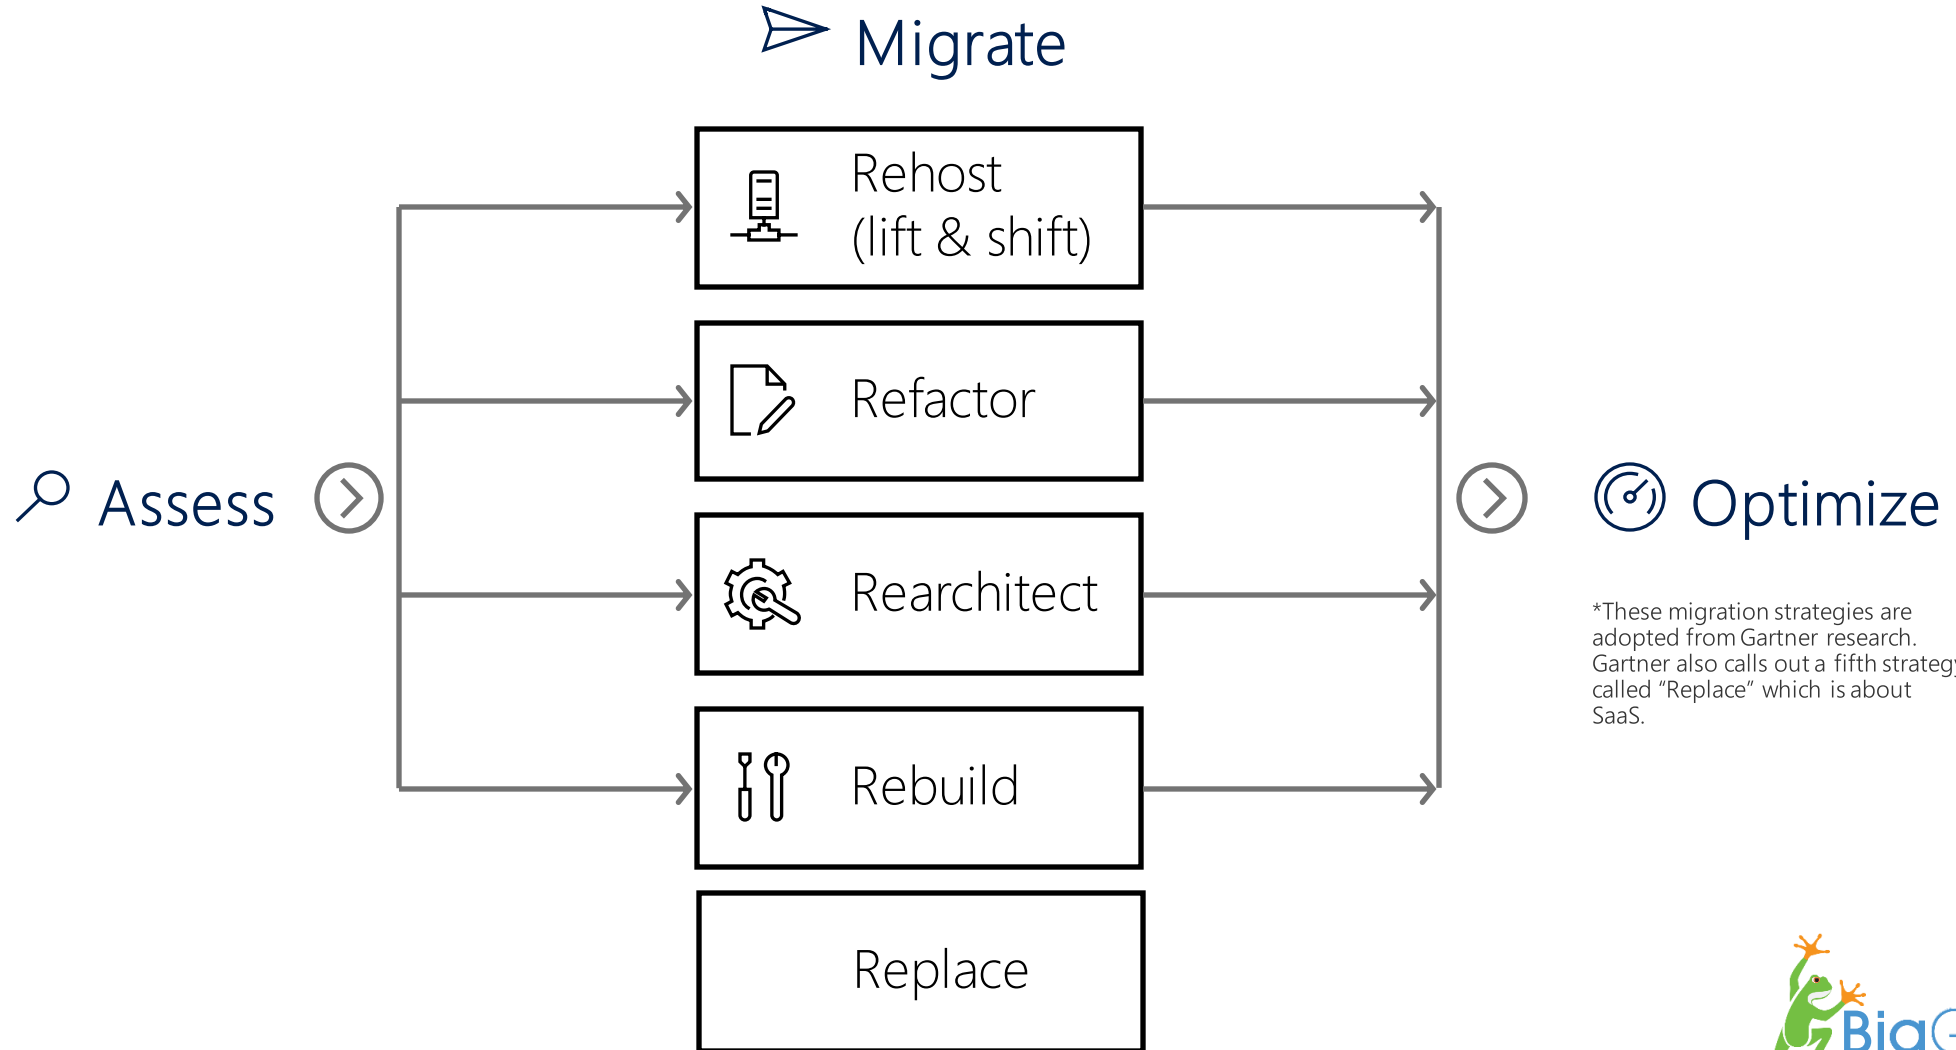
Migrate

Rehost
(lift & shift)

Refactor

Assess

Optimize

Rearchitect

*These migration strategies are adopted from Gartner research. Gartner also calls out a fifth strateg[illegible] called "Replace" which is about SaaS.

Rebuild

Replace

Big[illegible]